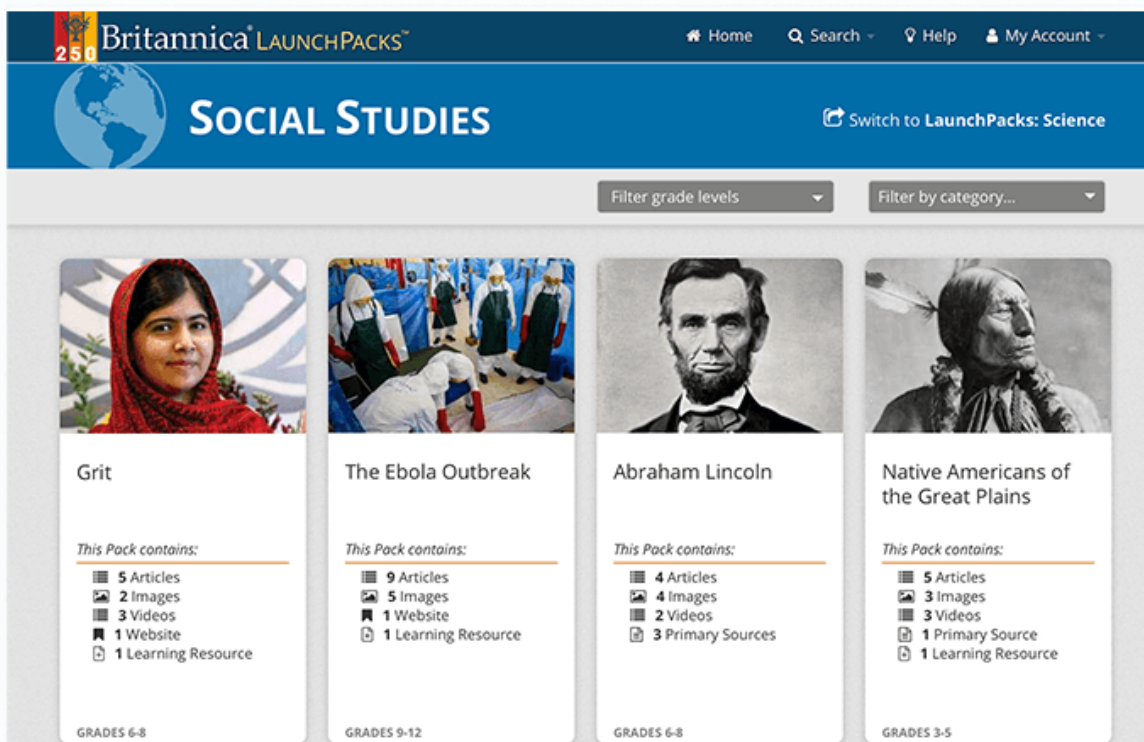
250 Britannica® LaunchPacks™

Home Search Help My Account

Social Studies

Switch to LaunchPacks: Science

Filter grade levels

Filter by category...

Grit

This Pack contains:
5 Articles
2 Images
3 Videos
1 Website
1 Learning Resource

GRADES 6-8

The Ebola Outbreak

This Pack contains:
9 Articles
5 Images
1 Website
1 Learning Resource

GRADES 9-12

Abraham Lincoln

This Pack contains:
4 Articles
4 Images
2 Videos
3 Primary Sources

GRADES 6-8

Native Americans of the Great Plains

This Pack contains:
5 Articles
3 Images
3 Videos
1 Primary Source
1 Learning Resource

GRADES 3-5